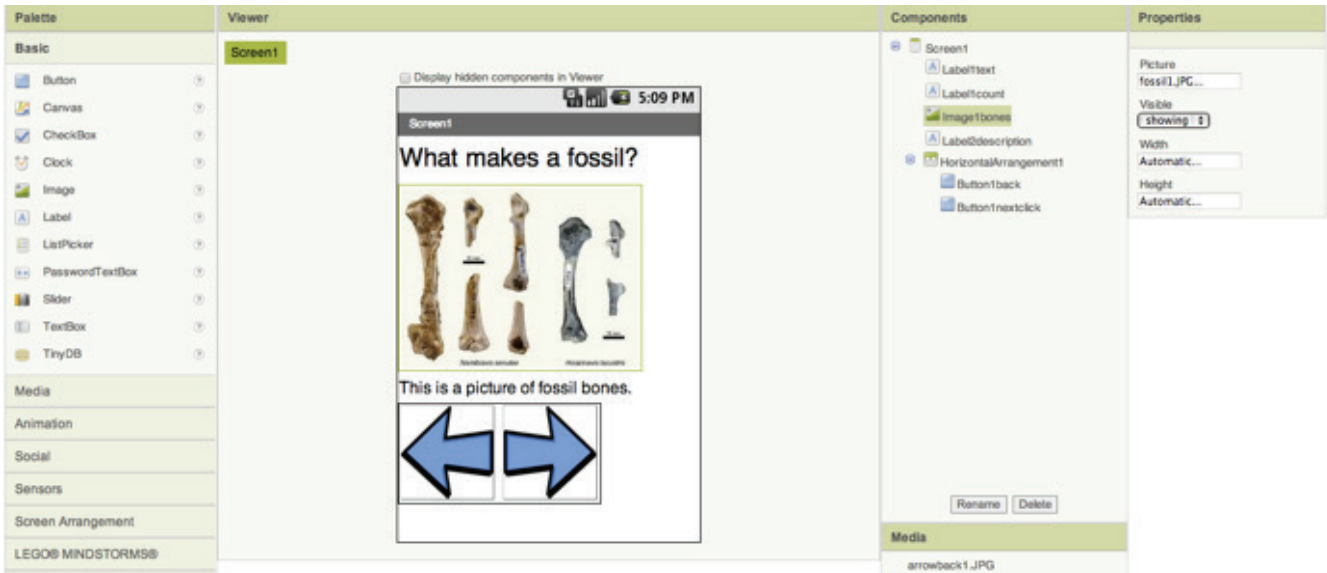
Palette
Basic
Button
Canvas
CheckBox
Clock
Image
Label
ListPicker
PasswordTextBox
Slider
TextBox
TinyDB
Media
Animation
Social
Sensors
Screen Arrangement
LEGO® MINDSTORMS®

Viewer
Screen1
Display hidden components in Viewer
5:09 PM
Screen1
What makes a fossil?
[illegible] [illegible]
This is a picture of fossil bones.

Components
Screen1
Label1text
Label1count
Image1bones
Label2description
HorizontalArrangement1
Button1back
Button1nextclick
Rename Delete
Media
arrowback1.JPG

Properties
Picture
fossil1.JPG...
Visible
showing
Width
Automatic...
Height
Automatic...